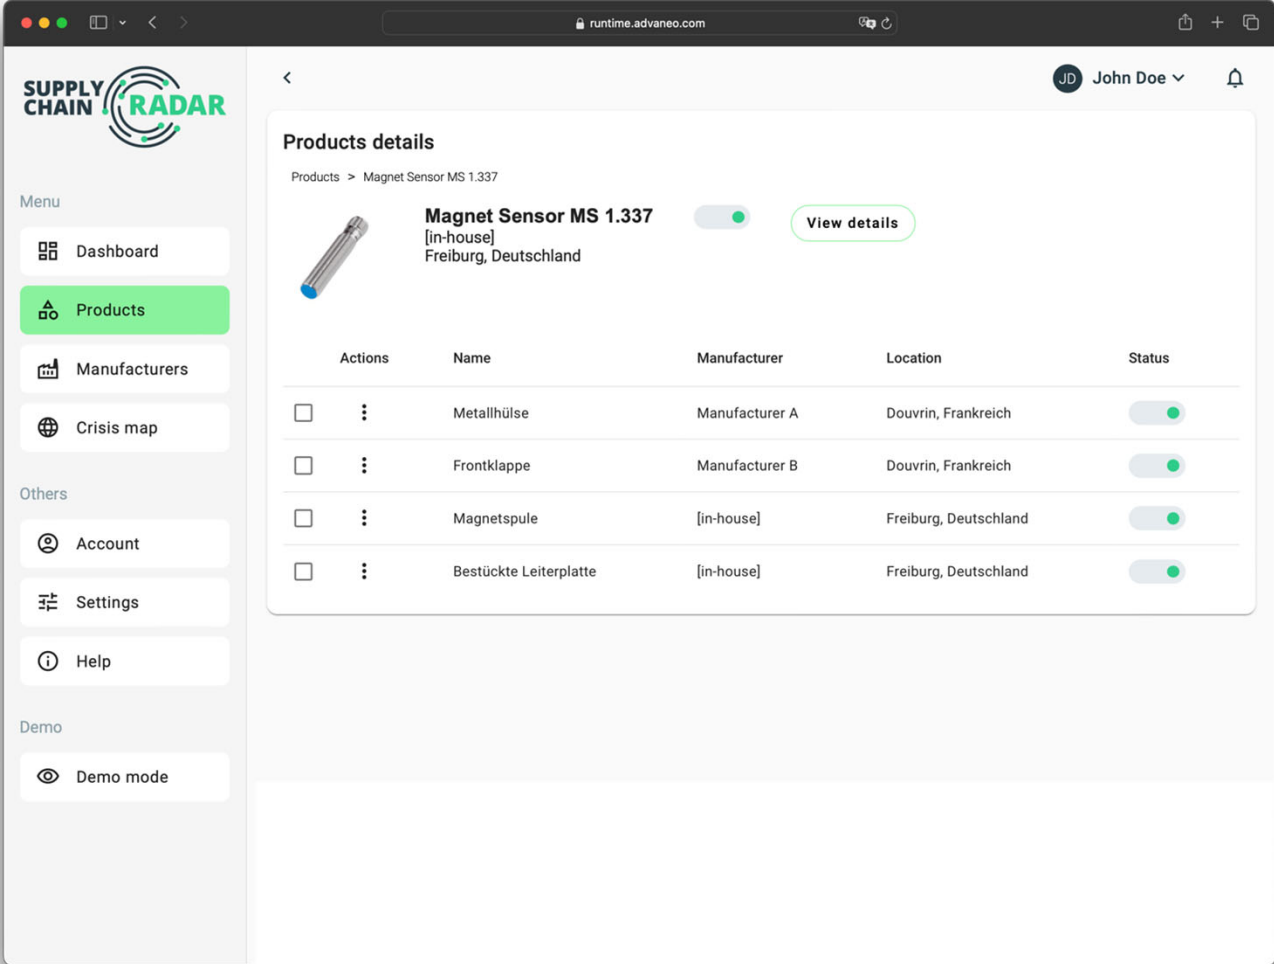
runtime.advaneo.com

SUPPLY CHAIN RADAR

Menu

Dashboard

Products

Manufacturers

Crisis map

Others

Account

Settings

Help

Demo

Demo mode

JD John Doe

Products details

Products > Magnet Sensor MS 1.337

Magnet Sensor MS 1.337
[in-house]
Freiburg, Deutschland

View details

| | Actions | Name | Manufacturer | Location | Status |
|---|---|---|---|---|---|
| | | Metallhülse | Manufacturer A | Douvrin, Frankreich | |
| | | Frontklappe | Manufacturer B | Douvrin, Frankreich | |
| | | Magnetspule | [in-house] | Freiburg, Deutschland | |
| | | Bestückte Leiterplatte | [in-house] | Freiburg, Deutschland | |